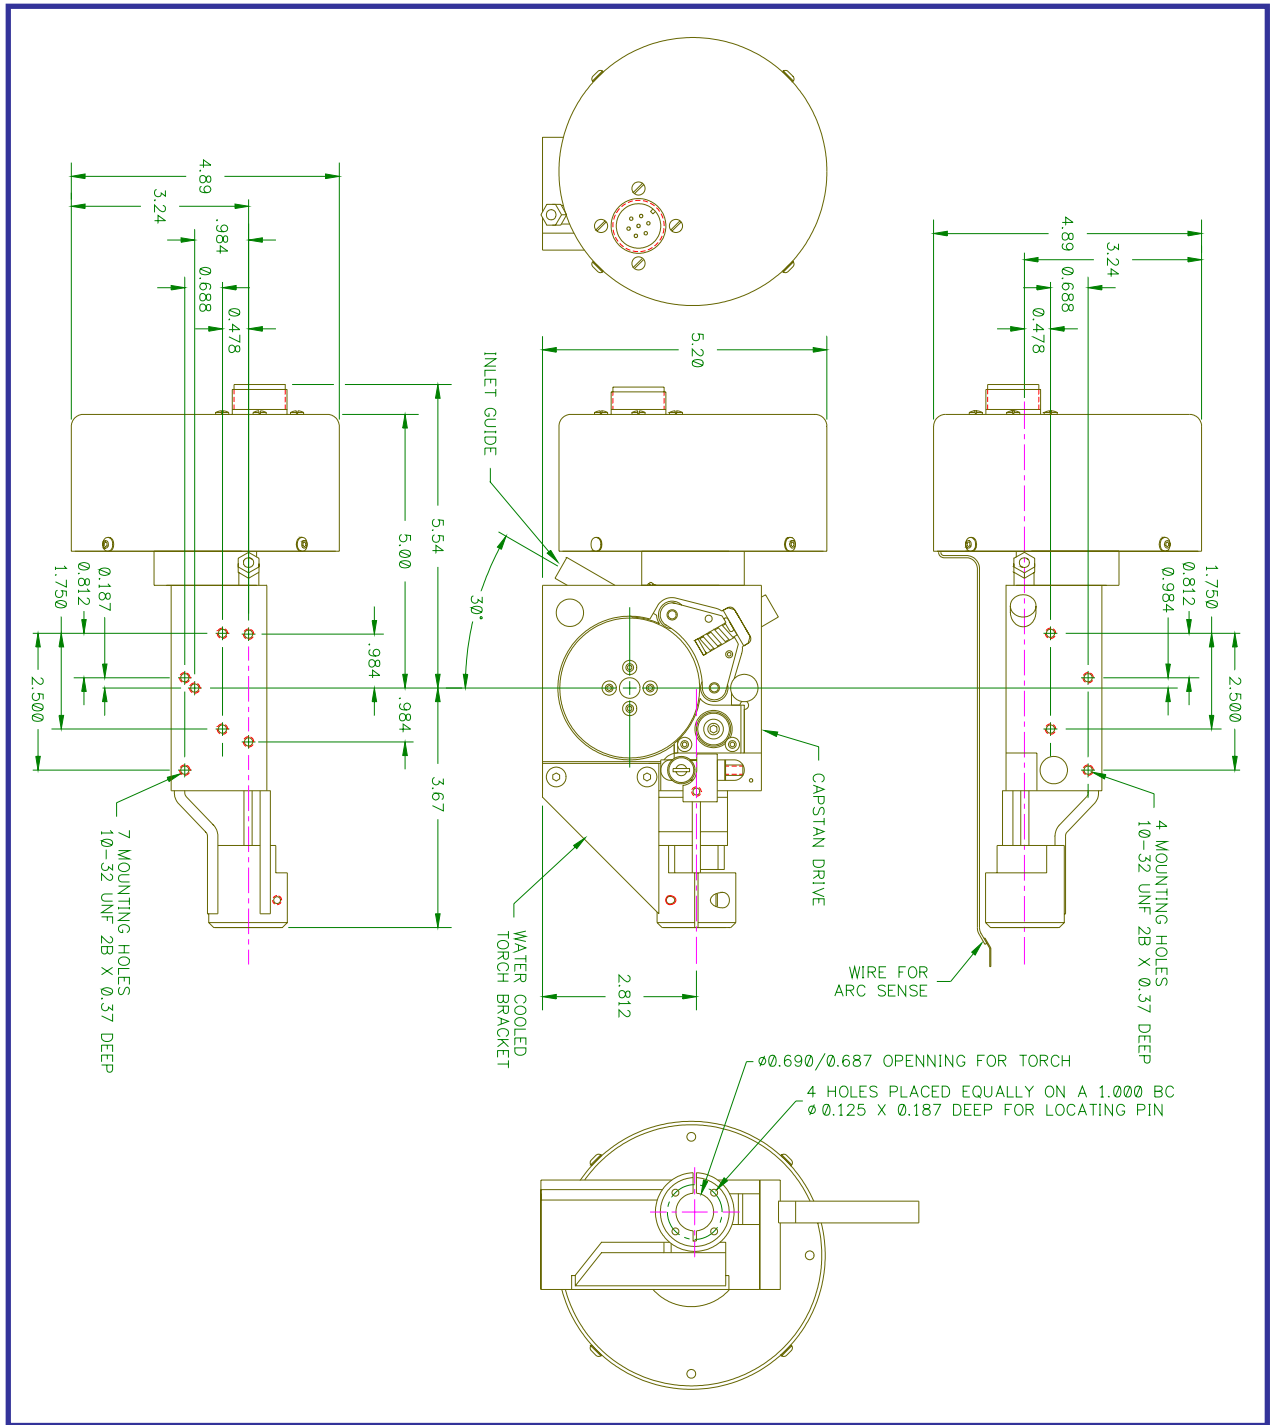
4.89
3.24
.984
0.688
0.478
5.54
5.00
0.187
0.812
1.750
2.500
.984
.984
3.67
7 MOUNTING HOLES
10-32 UNF 2B X 0.37 DEEP
5.20
INLET GUIDE
30°
CAPSTAN DRIVE
WATER COOLED
TORCH BRACKET
2.812
4.89
3.24
0.688
0.478
1.750
0.812
0.984
2.500
4 MOUNTING HOLES
10-32 UNF 2B X 0.37 DEEP
WIRE FOR
ARC SENSE
ø0.690/0.687 OPENNING FOR TORCH
4 HOLES PLACED EQUALLY ON A 1.000 BC
ø 0.125 X 0.187 DEEP FOR LOCATING PIN